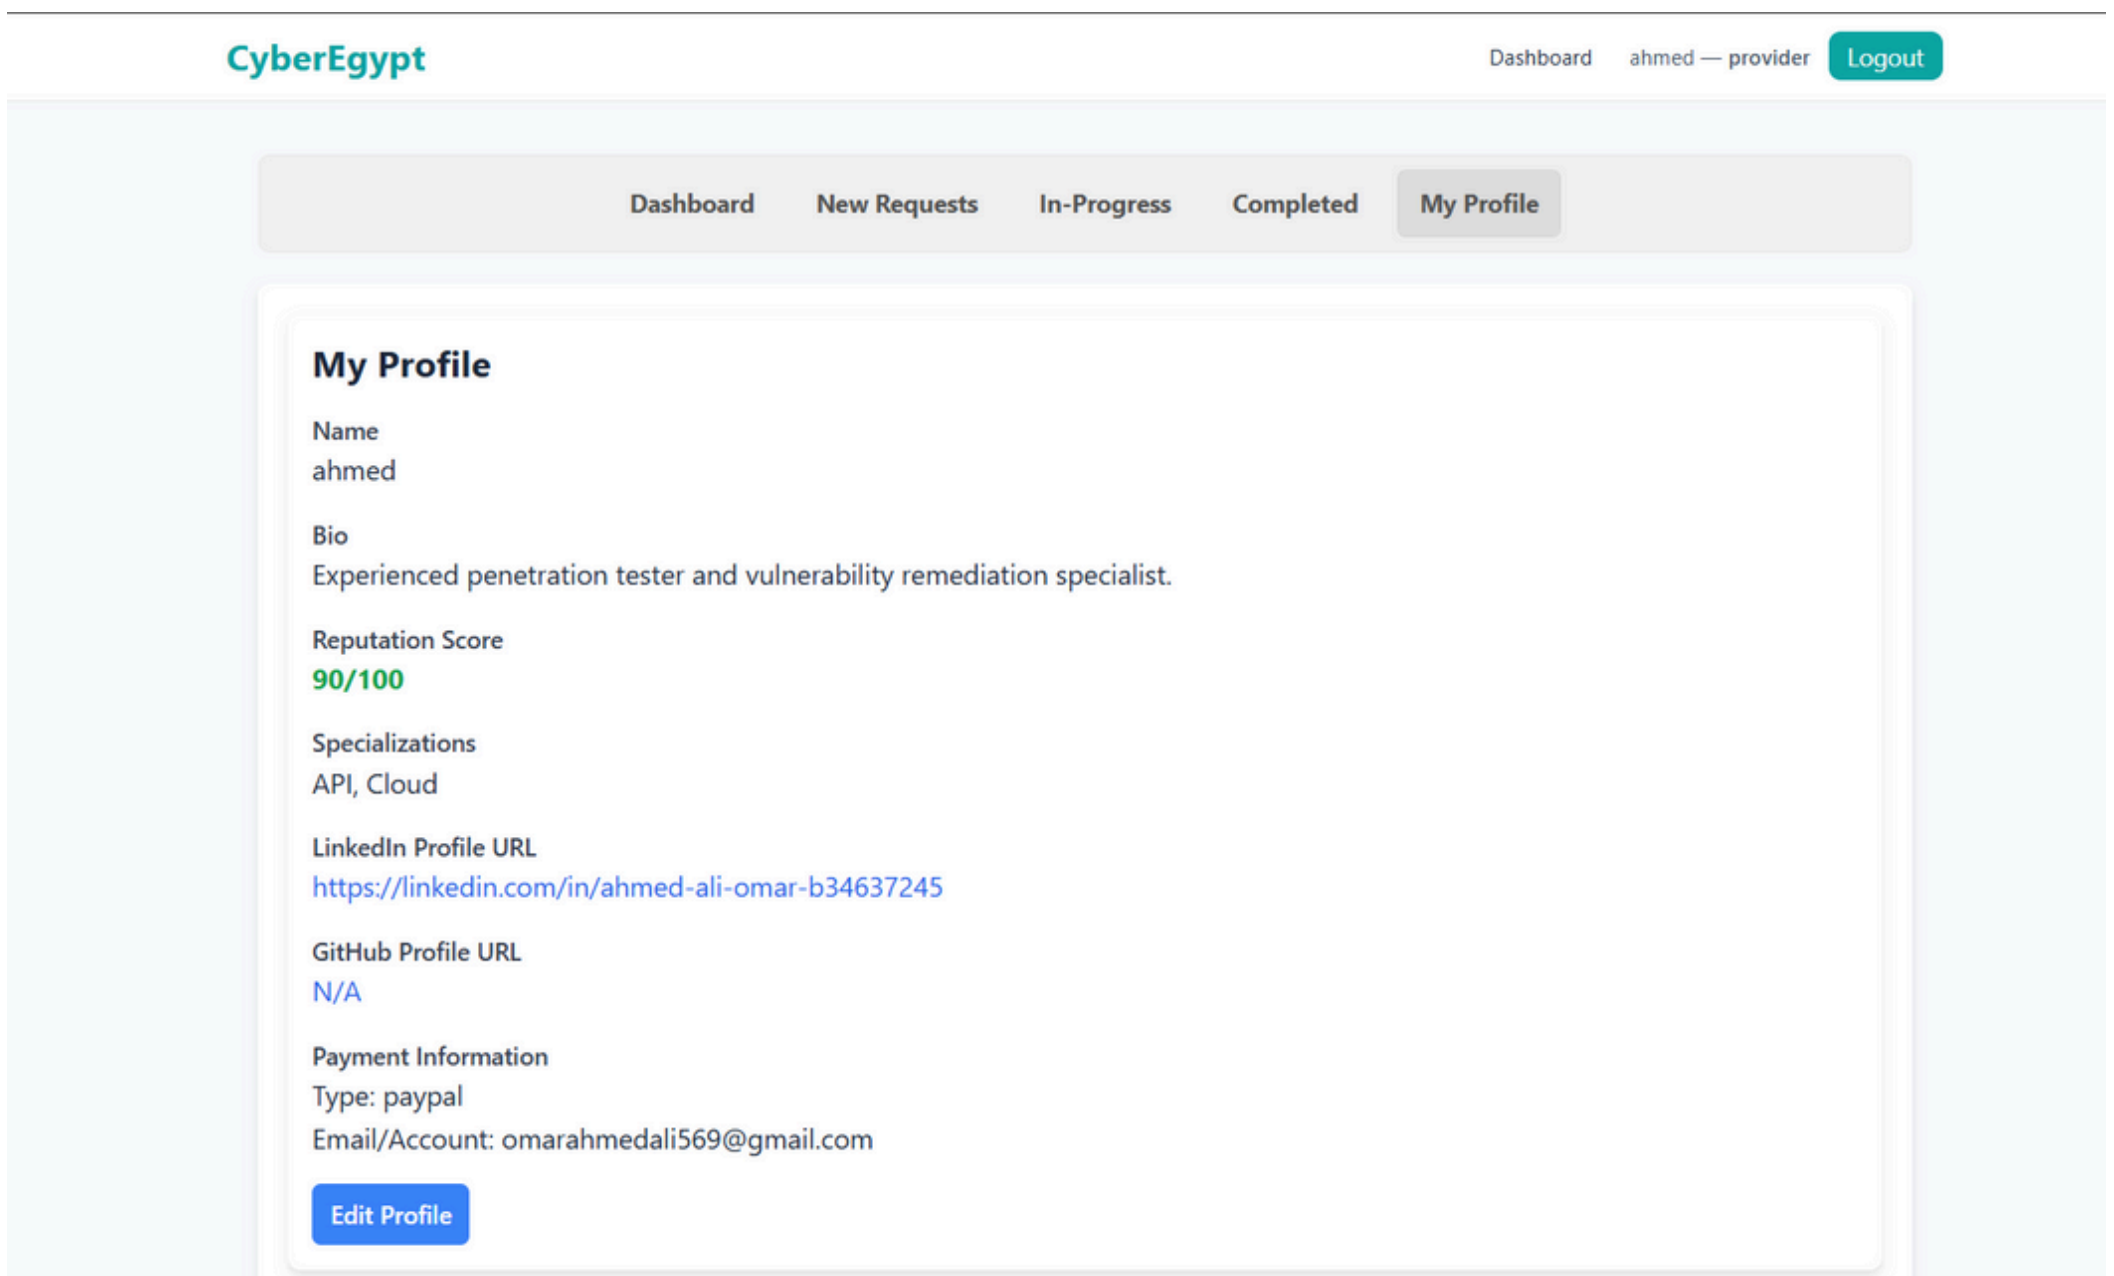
CyberEgypt

Dashboard ahmed — provider Logout

Dashboard New Requests In-Progress Completed My Profile

My Profile

Name
ahmed

Bio
Experienced penetration tester and vulnerability remediation specialist.

Reputation Score
90/100

Specializations
API, Cloud

LinkedIn Profile URL
https://linkedin.com/in/ahmed-ali-omar-b34637245

GitHub Profile URL
N/A

Payment Information
Type: paypal
Email/Account: omarahmedali569@gmail.com

Edit Profile